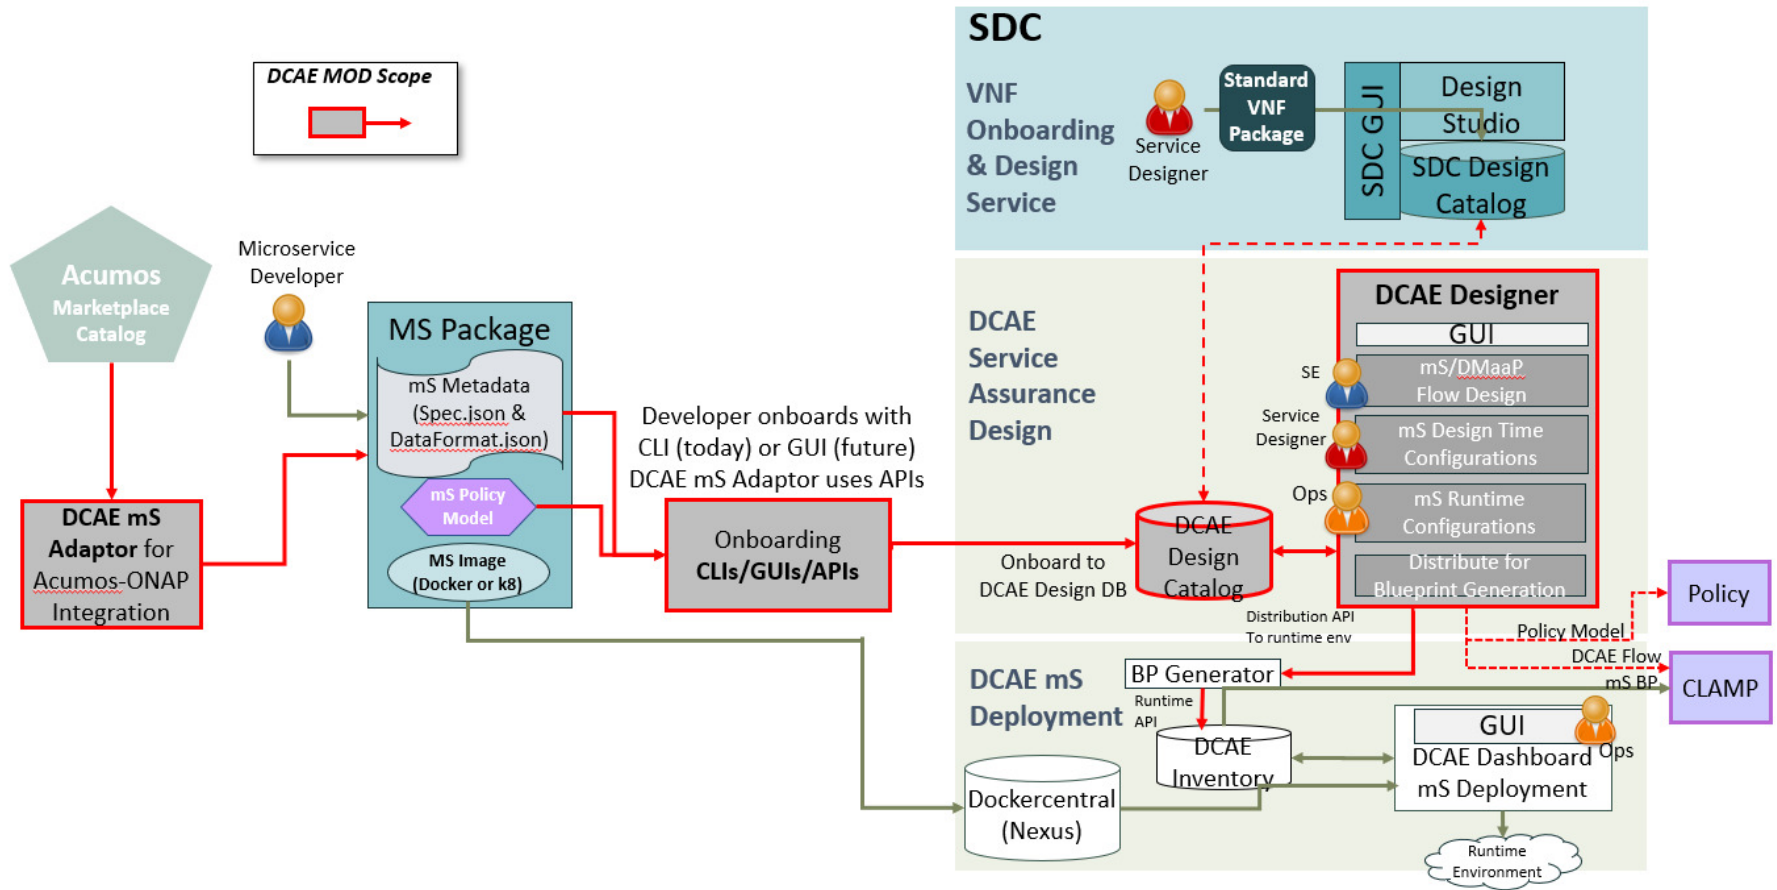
DCAE MOD Scope

SDC

VNF Onboarding & Design Service

Service Designer

Standard VNF Package

SDC GUI

Design Studio

SDC Design Catalog

Acumos Marketplace Catalog

Microservice Developer

MS Package

mS Metadata (Spec.json & DataFormat.json)

mS Policy Model

MS Image (Docker or k8)

DCAE mS Adaptor for Acumos-ONAP Integration

Developer onboards with CLI (today) or GUI (future) DCAE mS Adaptor uses APIs

Onboarding CLIs/GUIs/APIs

DCAE Service Assurance Design

Onboard to DCAE Design DB

DCAE Design Catalog

DCAE Designer

GUI

SE

mS/DMaaP Flow Design

Service Designer

mS Design Time Configurations

Ops

mS Runtime Configurations

Distribute for Blueprint Generation

Distribution API To runtime env

Policy Model

Policy

DCAE Flow

mS BP

CLAMP

DCAE mS Deployment

BP Generator

Runtime API

DCAE Inventory

GUI

DCAE Dashboard mS Deployment

Ops

Dockercentral (Nexus)

Runtime Environment